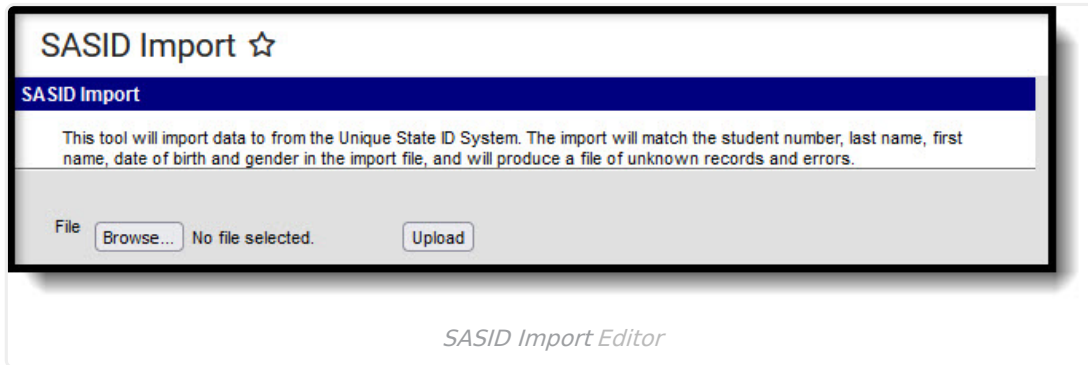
SASID Import ☆

SASID Import

This tool will import data to from the Unique State ID System. The import will match the student number, last name, first name, date of birth and gender in the import file, and will produce a file of unknown records and errors.

File Browse... No file selected. Upload

SASID Import Editor